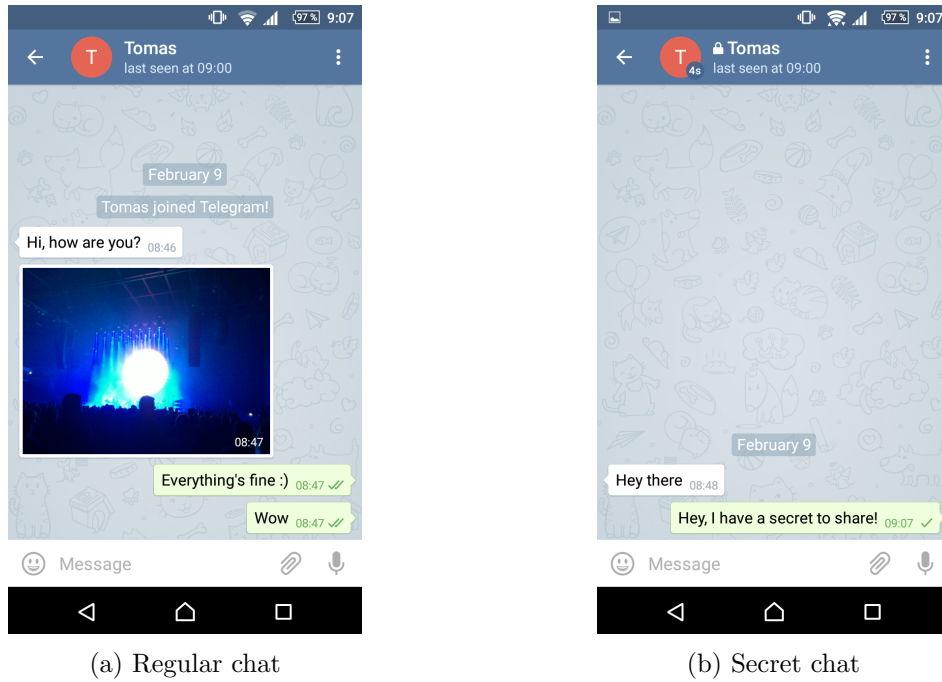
97% 9:07

T Tomas
last seen at 09:00

February 9

Tomas joined Telegram!

Hi, how are you? 08:46

08:47

Everything's fine :) 08:47

Wow 08:47

Message

(a) Regular chat

97% 9:07

T 4s Tomas
last seen at 09:00

February 9

Hey there 08:48

Hey, I have a secret to share! 09:07

Message

(b) Secret chat